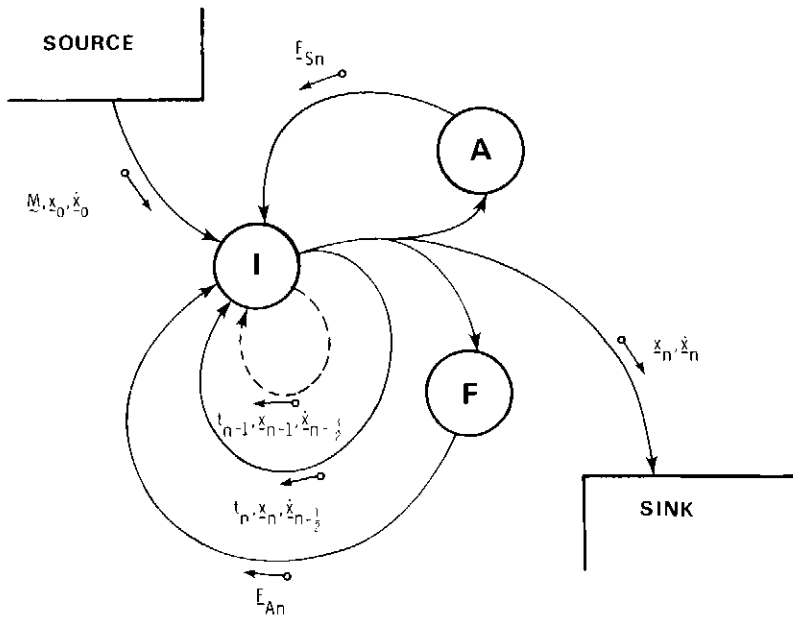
SOURCE

$\underset{\sim}{F}_{Sn}$

A

$\underset{\sim}{M}, \underset{\sim}{x}_0, \dot{\underset{\sim}{x}}_0$

I

F

$\underset{\sim}{x}_n, \dot{\underset{\sim}{x}}_n$

$t_{n-1}, \underset{\sim}{x}_{n-1}, \dot{\underset{\sim}{x}}_{n-\frac{3}{2}}$

$t_n, \underset{\sim}{x}_n, \dot{\underset{\sim}{x}}_{n-\frac{1}{2}}$

SINK

$\underset{\sim}{F}_{An}$